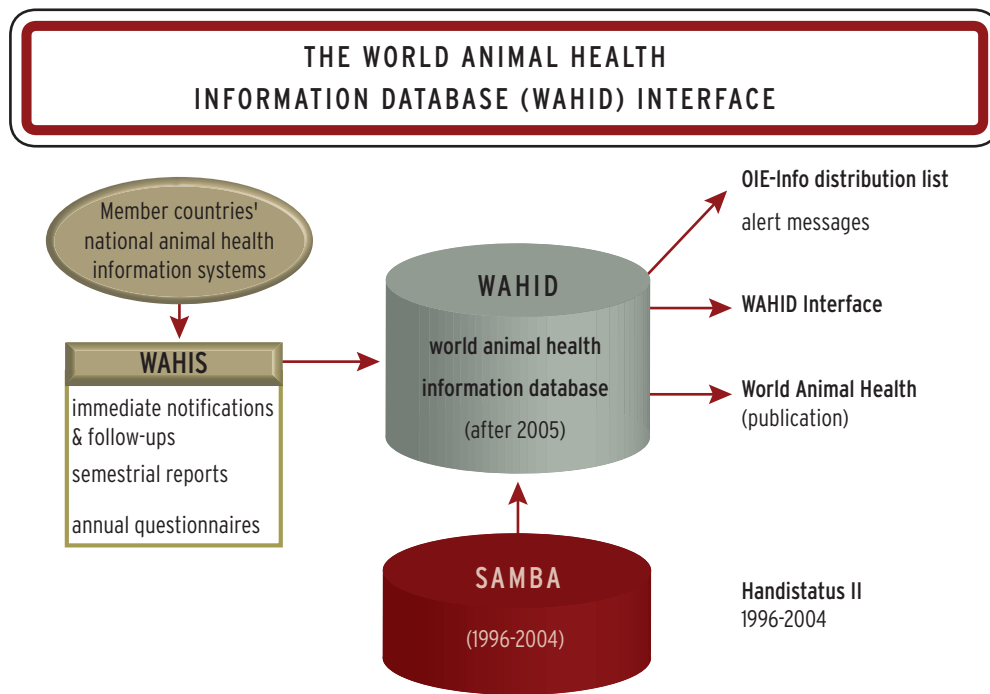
THE WORLD ANIMAL HEALTH INFORMATION DATABASE (WAHID) INTERFACE

Member countries' national animal health information systems

WAHIS

immediate notifications & follow-ups

semestrial reports

annual questionnaires

WAHID

world animal health information database

(after 2005)

OIE-Info distribution list

alert messages

WAHID Interface

World Animal Health

(publication)

SAMBA

(1996-2004)

Handistatus II

1996-2004